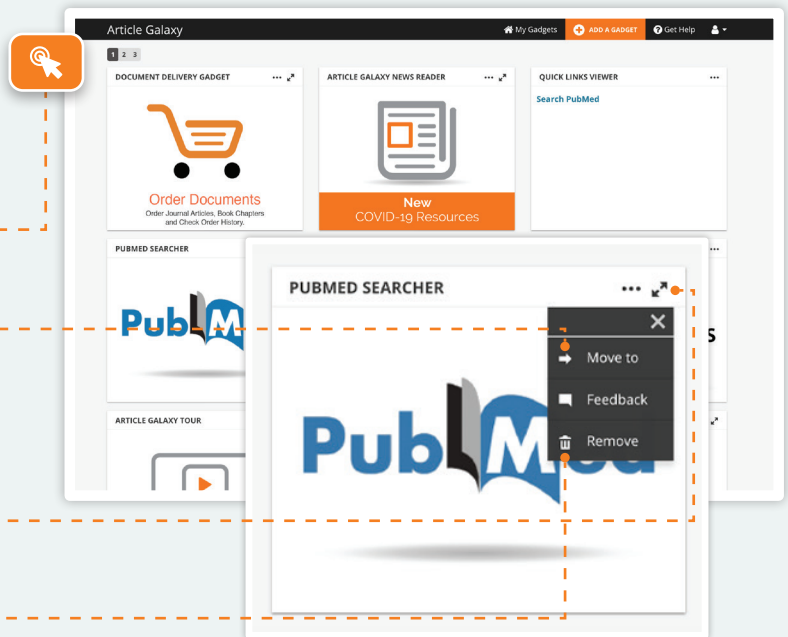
Article Galaxy

My Gadgets

ADD A GADGET

Get Help

1 2 3

DOCUMENT DELIVERY GADGET

Order Documents

Order Journal Articles, Book Chapters and Check Order History.

ARTICLE GALAXY NEWS READER

New

COVID-19 Resources

QUICK LINKS VIEWER

Search PubMed

PUBMED SEARCHER

PubMed

ARTICLE GALAXY TOUR

PUBMED SEARCHER

Move to

Feedback

Remove

PubMed